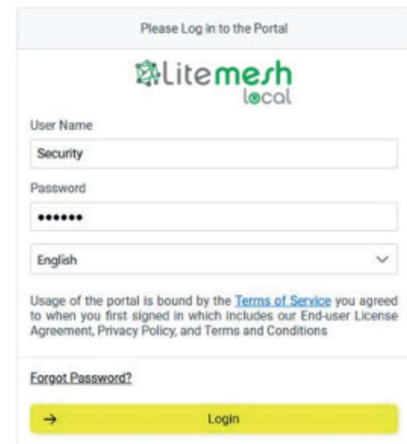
Please Log in to the Portal

Litemesh local

User Name

Security

Password

••••••

English

Usage of the portal is bound by the Terms of Service you agreed to when you first signed in which includes our End-user License Agreement, Privacy Policy, and Terms and Conditions

Forgot Password?

→ Login